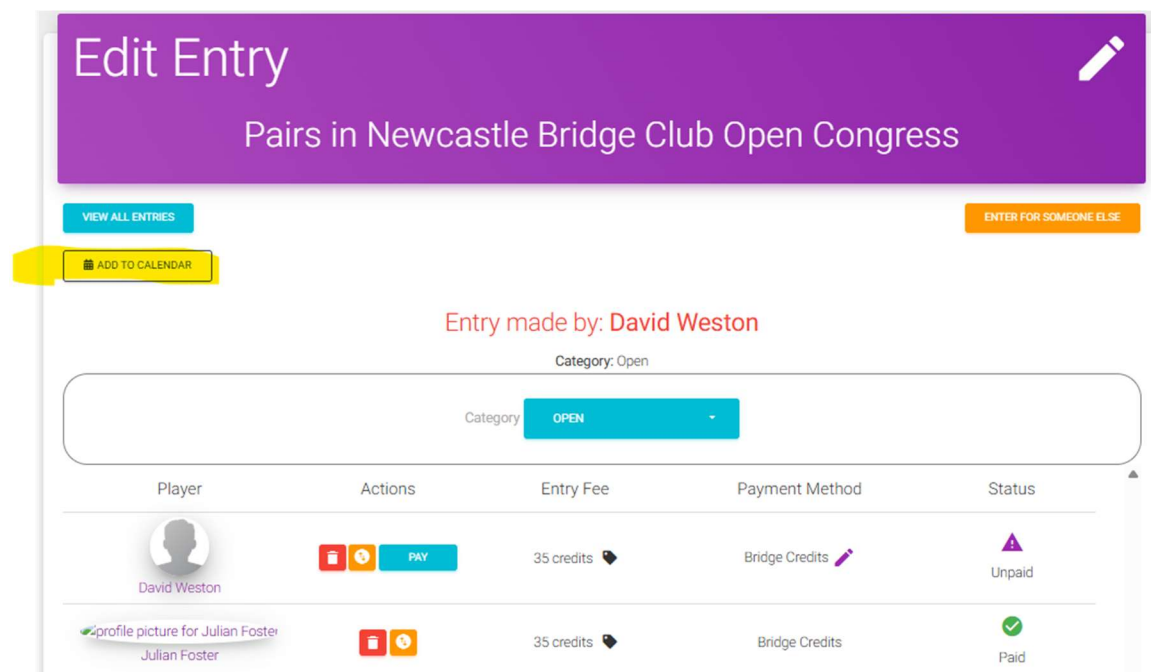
Edit Entry

Pairs in Newcastle Bridge Club Open Congress

VIEW ALL ENTRIES

ENTER FOR SOMEONE ELSE

ADD TO CALENDAR

Entry made by: David Weston

Category: Open

Category OPEN

| Player | Actions | Entry Fee | Payment Method | Status |
|---|---|---|---|---|
| David Weston | PAY | 35 credits | Bridge Credits | Unpaid |
| profile picture for Julian Foste Julian Foster | | 35 credits | Bridge Credits | Paid |